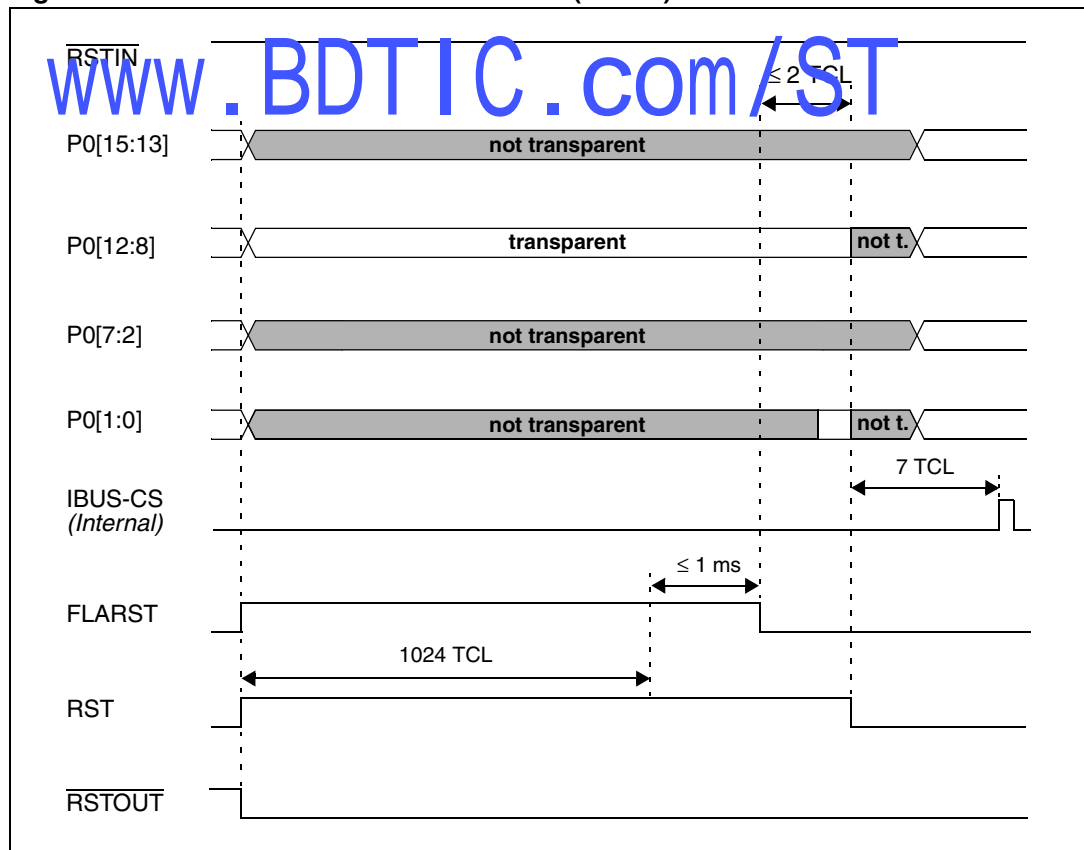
$\overline{\text{RSTIN}}$

www.BDTIC.com/ST

$\leq$ 2 TCL

P0[15:13]

not transparent

P0[12:8]

transparent

not t.

P0[7:2]

not transparent

P0[1:0]

not transparent

not t.

7 TCL

IBUS-CS
(Internal)

$\leq$ 1 ms

FLARST

1024 TCL

RST

$\overline{\text{RSTOUT}}$